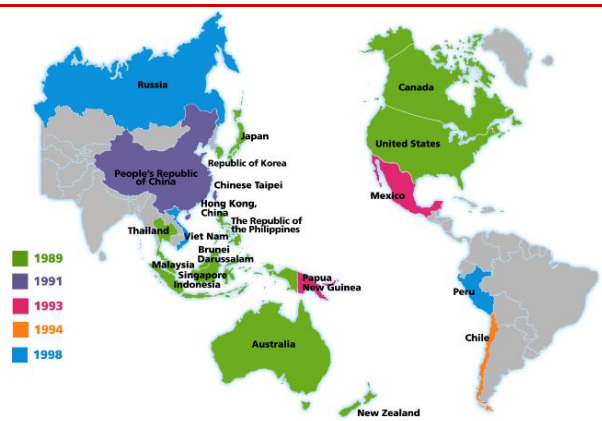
Russia

Japan

Republic of Korea

People's Republic of China

Chinese Taipei

Hong Kong, China

The Republic of the Philippines

Thailand

Viet Nam

Brunei Darussalam

Malaysia

Singapore

Indonesia

Papua New Guinea

Australia

New Zealand

Canada

United States

Mexico

Peru

Chile

1989

1991

1993

1994

1998